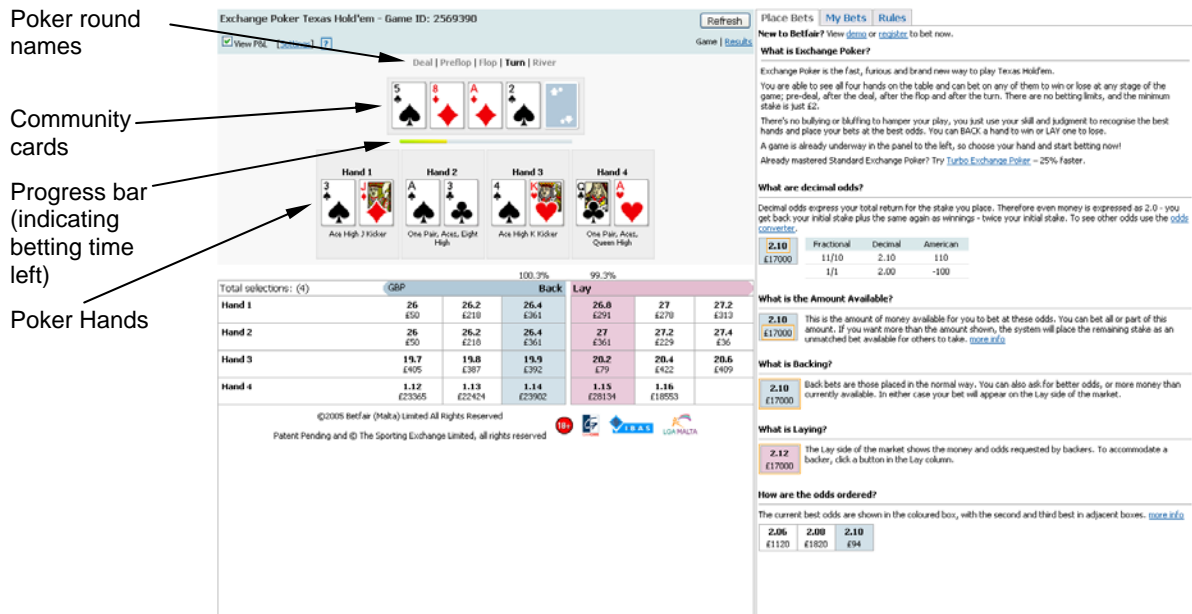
Poker round names

Community cards

Progress bar (indicating betting time left)

Poker Hands

Exchange Poker Texas Hold'em - Game ID: 2569390

Refresh

View P&L [Settings] ?

Game | Results

Deal | Preflop | Flop | Turn | River

5 8 A 2

Hand 1
3 J
Ace High J Kicker

Hand 2
A 3
One Pair, Aces, Eight High

Hand 3
4 K
Ace High K Kicker

Hand 4
Q A
One Pair, Aces, Queen High

100.3% 99.3%

| Total selections: (4) | GBP | | Back | Lay | | |
|---|---|---|---|---|---|---|
| Hand 1 | 26 £50 | 26.2 £218 | 26.4 £361 | 26.8 £291 | 27 £278 | 27.2 £313 |
| Hand 2 | 26 £50 | 26.2 £218 | 26.4 £361 | 27 £361 | 27.2 £229 | 27.4 £36 |
| Hand 3 | 19.7 £405 | 19.8 £387 | 19.9 £392 | 20.2 £79 | 20.4 £422 | 20.6 £409 |
| Hand 4 | 1.12 £23365 | 1.13 £22424 | 1.14 £23902 | 1.15 £28134 | 1.16 £18553 | |

©2005 Betfair (Malta) Limited All Rights Reserved

Patent Pending and © The Sporting Exchange Limited, all rights reserved

18+ IBAS LGA MALTA

Place Bets | My Bets | Rules

New to Betfair? View demo or register to bet now.

What is Exchange Poker?

Exchange Poker is the fast, furious and brand new way to play Texas Hold'em.

You are able to see all four hands on the table and can bet on any of them to win or lose at any stage of the game; pre-deal, after the deal, after the flop and after the turn. There are no betting limits, and the minimum stake is just £2.

There's no bullying or bluffing to hamper your play, you just use your skill and judgment to recognise the best hands and place your bets at the best odds. You can BACK a hand to win or LAY one to lose.

A game is already underway in the panel to the left, so choose your hand and start betting now!

Already mastered Standard Exchange Poker? Try Turbo Exchange Poker – 25% faster.

What are decimal odds?

Decimal odds express your total return for the stake you place. Therefore even money is expressed as 2.0 - you get back your initial stake plus the same again as winnings - twice your initial stake. To see other odds use the odds converter.

2.10 £17000

| Fractional | Decimal | American |
|---|---|---|
| 11/10 | 2.10 | 110 |
| 1/1 | 2.00 | -100 |

What is the Amount Available?

2.10 £17000

This is the amount of money available for you to bet at these odds. You can bet all or part of this amount. If you want more than the amount shown, the system will place the remaining stake as an unmatched bet available for others to take. more info

What is Backing?

2.10 £17000

Back bets are those placed in the normal way. You can also ask for better odds, or more money than currently available. In either case your bet will appear on the Lay side of the market.

What is Laying?

2.12 £17000

The Lay side of the market shows the money and odds requested by backers. To accommodate a backer, click a button in the Lay column.

How are the odds ordered?

The current best odds are shown in the coloured box, with the second and third best in adjacent boxes. more info

| 2.06 £1120 | 2.08 £1820 | 2.10 £94 |
|---|---|---|